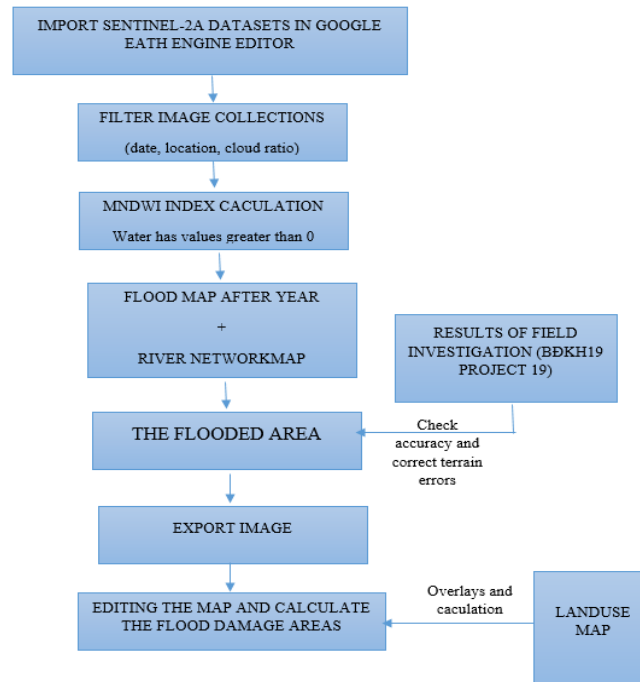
IMPORT SENTINEL-2A DATASETS IN GOOGLE EATH ENGINE EDITOR

FILTER IMAGE COLLECTIONS

(date, location, cloud ratio)

MNDWI INDEX CACULATION

Water has values greater than 0

FLOOD MAP AFTER YEAR

+

RIVER NETWORKMAP

RESULTS OF FIELD INVESTIGATION (BĐKH19 PROJECT 19)

Check accuracy and correct terrain errors

THE FLOODED AREA

EXPORT IMAGE

Overlays and caculation

EDITING THE MAP AND CALCULATE THE FLOOD DAMAGE AREAS

LANDUSE MAP